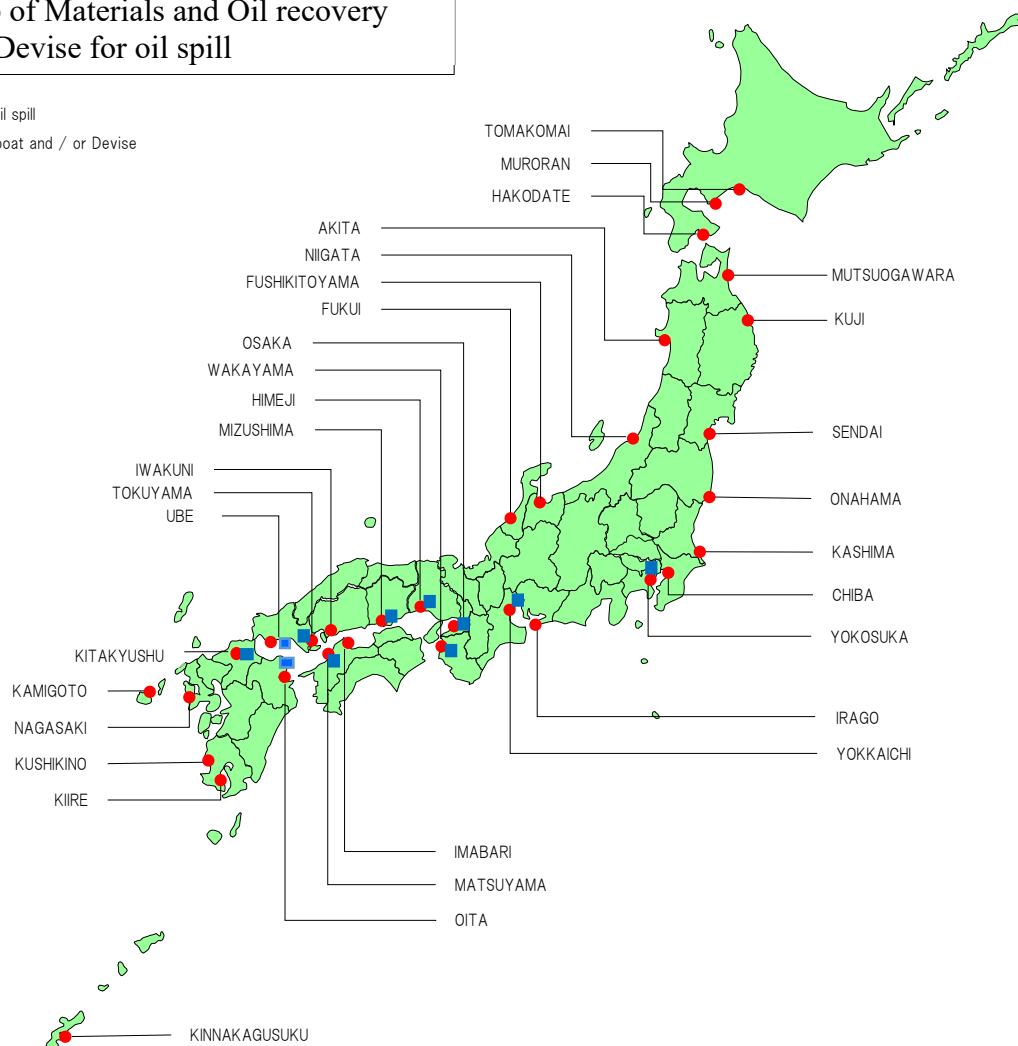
of Materials and Oil recovery
Devise for oil spill

il spill
oat and / or Devise

TOMAKOMAI
MURORAN
HAKODATE
AKITA
NIIGATA
FUSHIKITOYAMA
FUKUI
OSAKA
WAKAYAMA
HIMEJI
MIZUSHIMA
IWAKUNI
TOKUYAMA
UBE
KITAKYUSHU
KAMIGOTO
NAGASAKI
KUSHIKINO
KIIRE
MUTSUOGAWARA
KUJI
SENDAI
ONAHAMA
KASHIMA
CHIBA
YOKOSUKA
IRAGO
YOKKAICHI
IMABARI
MATSUYAMA
OITA
KINNAKAGUSUKU